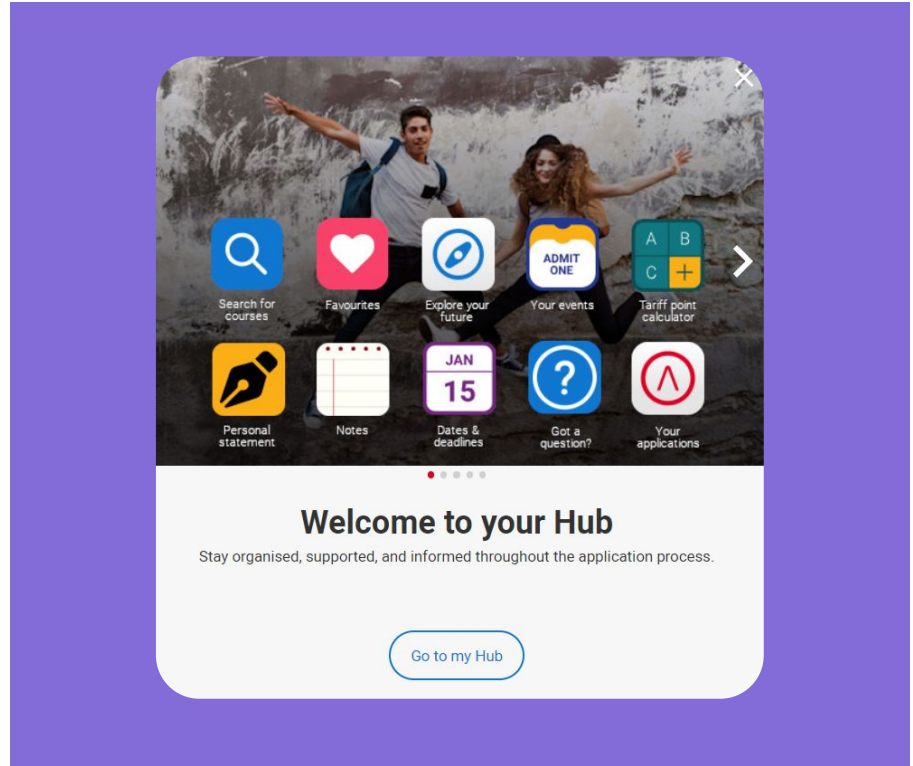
×

ADMIT ONE

A B
C +

Search for courses
Favourites
Explore your future
Your events
Tariff point calculator

JAN
15

Personal statement
Notes
Dates & deadlines
Got a question?
Your applications

Welcome to your Hub

Stay organised, supported, and informed throughout the application process.

Go to my Hub